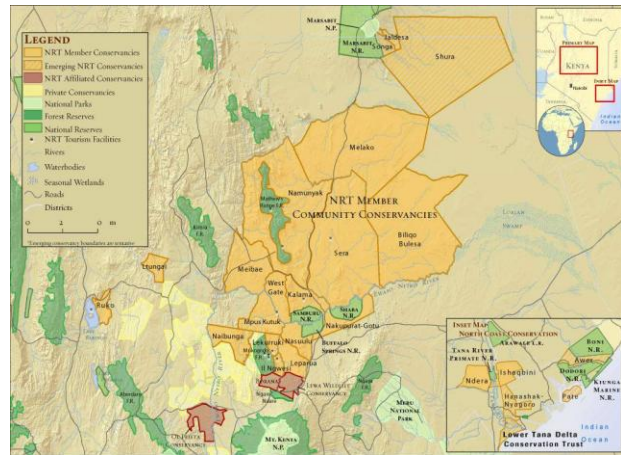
LEGEND
NRT Member Conservancies
Emerging NRT Conservancies
NRT Affiliated Conservancies
Private Conservancies
National Parks
Forest Reserves
National Reserves
NRT Tourism Facilities
Rivers
Waterbodies
Seasonal Wetlands
Roads
Districts
0 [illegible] 20 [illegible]
*Emerging conservancy boundaries are tentative

MARSABIT N.P.
MARSABIT F.R.
Jaldesa
Songa
Shura
Melako
Namunyak
NRT MEMBER COMMUNITY CONSERVANCIES
Sera
Biliqo Bulesa
Meibae
West Gate
Kalama
Ltungai
Ruko
Mpus Kutuk
Naibunga
SAMBURU N.R.
SHABA N.R.
Nakuprat-Gotu
Lekurruki
Il Ngwesi
Nasuulu
BUFFALO SPRINGS N.R.
Leparua
LEWA WILDLIFE CONSERVANCY
MERU NATIONAL PARK
MT. KENYA N.P.
OL PEJETA CONSERVANCY
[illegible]

PRIMARY MAP
KENYA
INSET MAP
Nairobi
Indian Ocean

INSET MAP: NORTH COAST CONSERVATION
AWER
ARAWALE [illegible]
BONI N.R.
TANA RIVER PRIMATE N.R.
Ishaqbini
DODORI N.R.
Ndera
Hanashak-Nyongoro
Pate
KIUNGA MARINE N.R.
Indian Ocean
Lower Tana Delta Conservation Trust